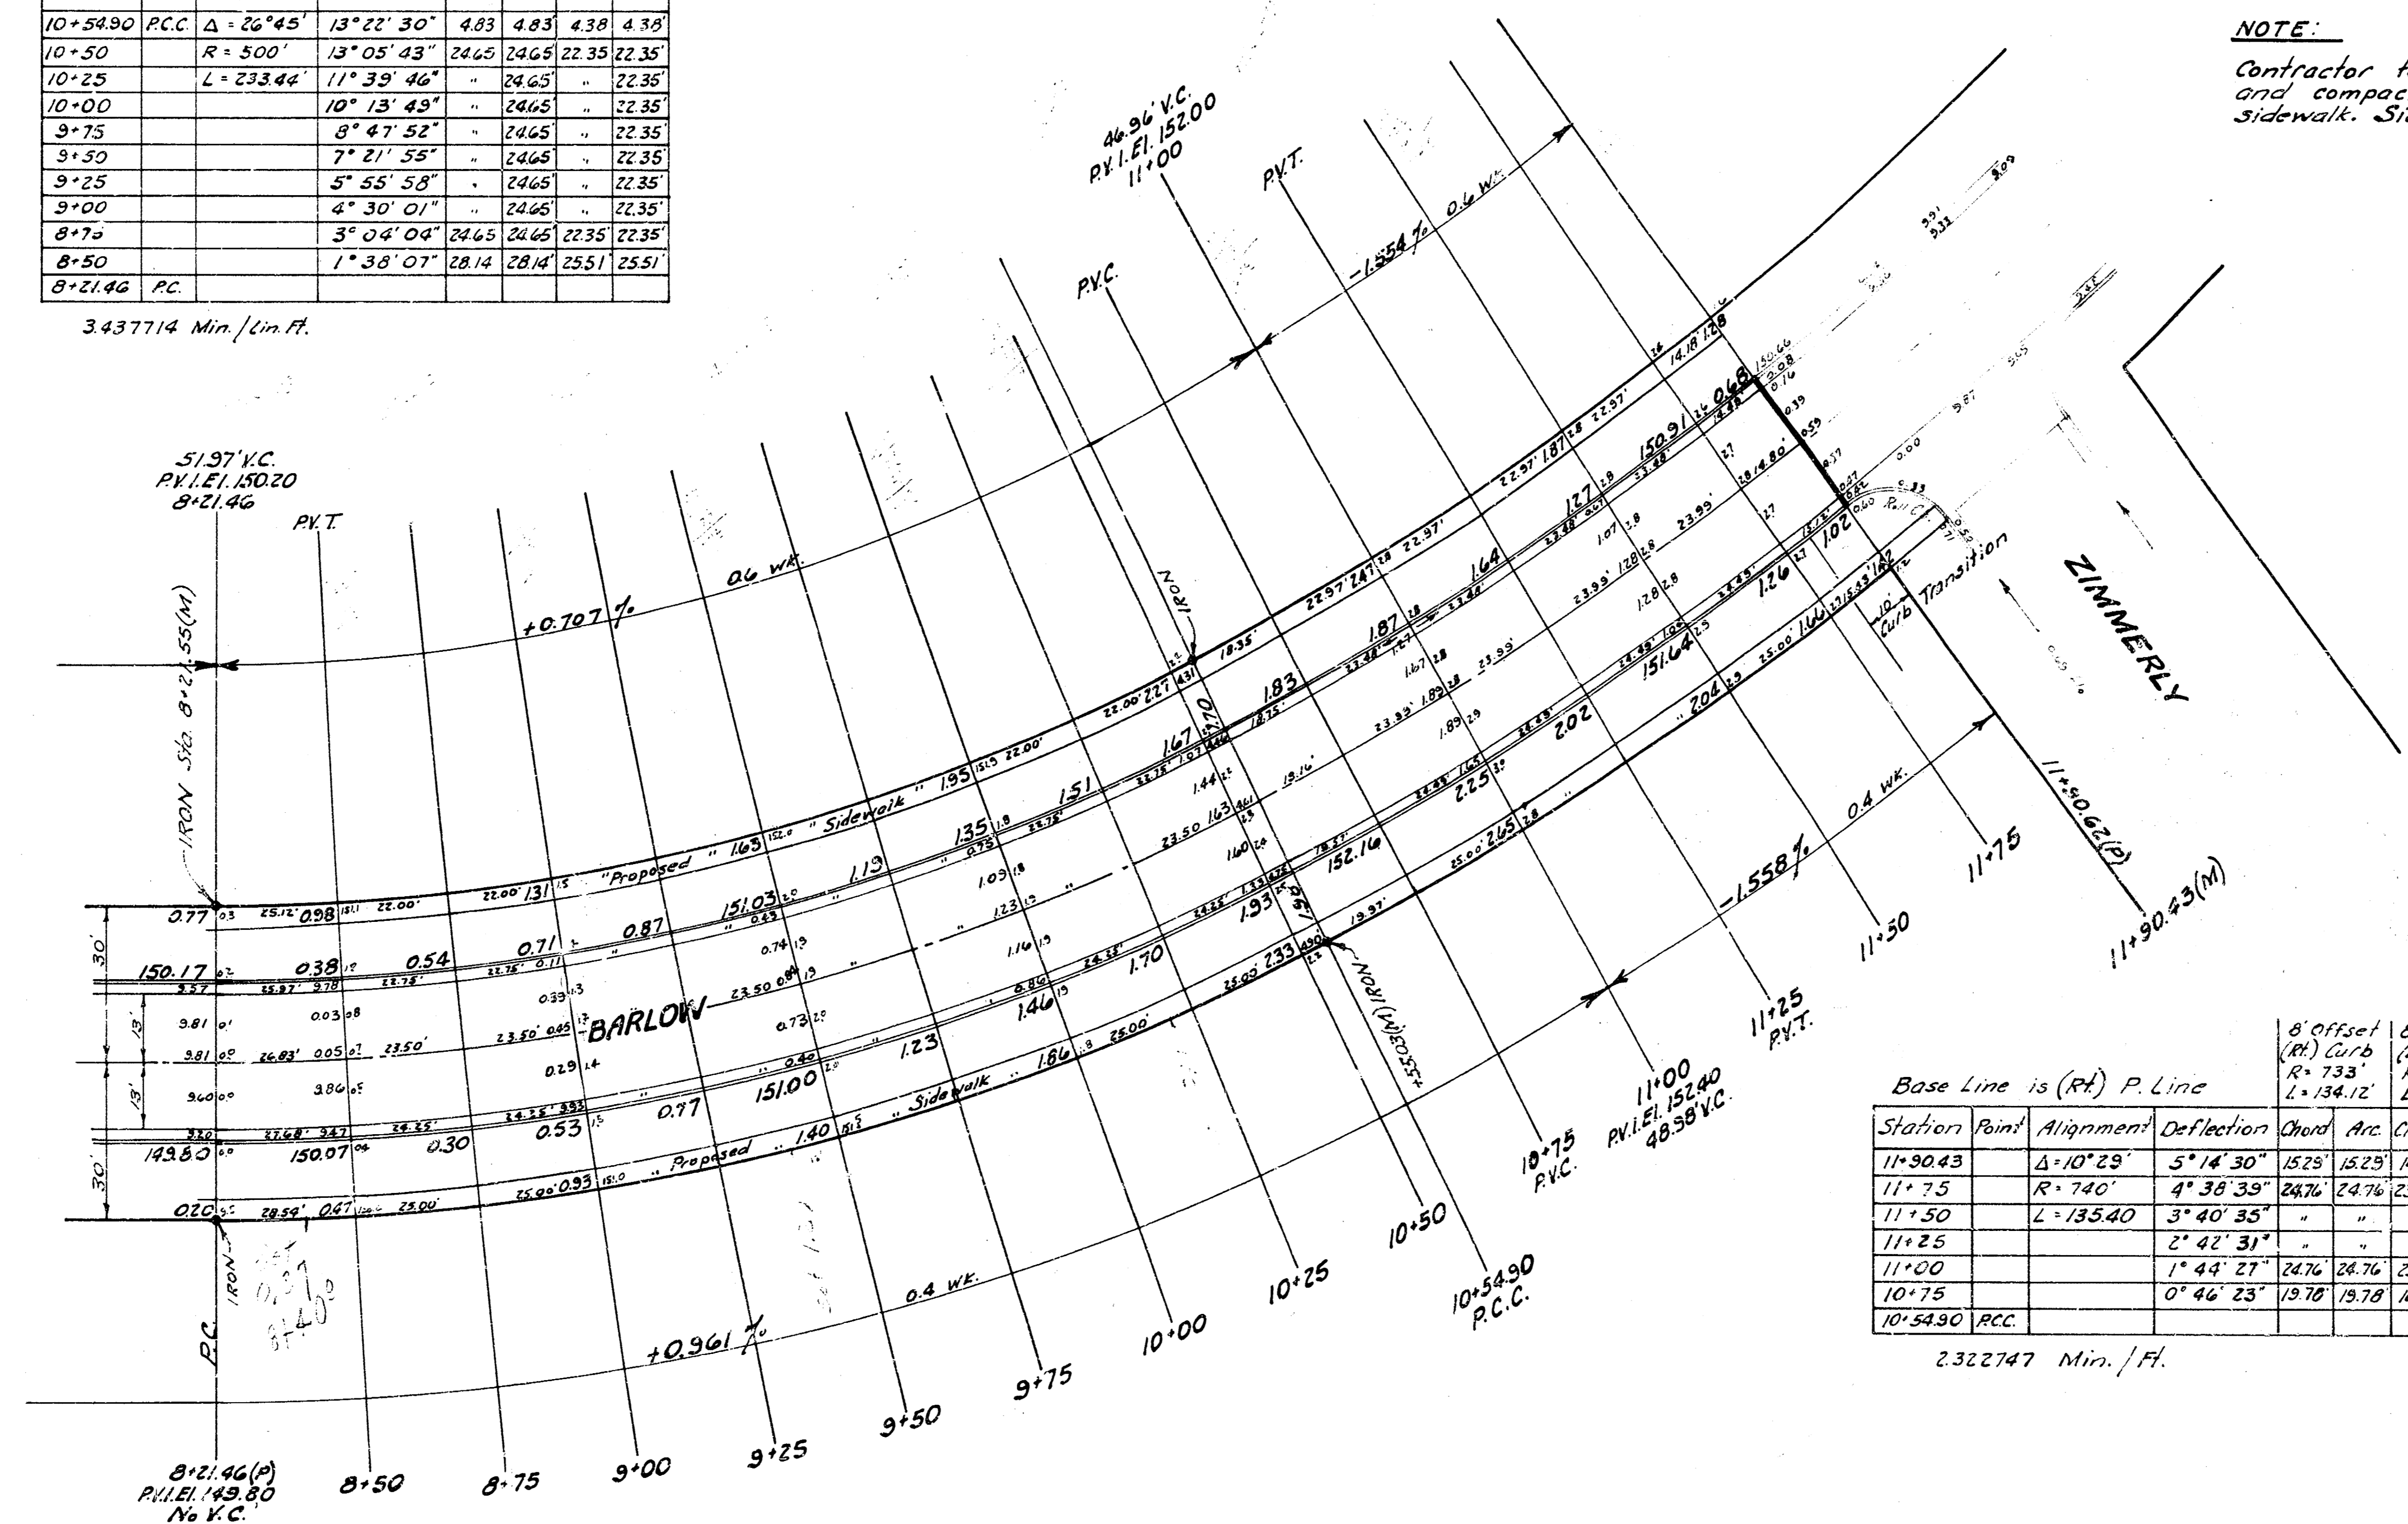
| 10+54.90 | P.C.C. | Δ = 26°45' | 13° 22' 30" | 4.83 | 4.83' | 4.38 | 4.38' |
|---|---|---|---|---|---|---|---|
| 10+50 | | R = 500' | 13° 05' 43" | 24.65 | 24.65' | 22.35 | 22.35' |
| 10+25 | | L = 233.44' | 11° 39' 46" | " | 24.65' | " | 22.35' |
| 10+00 | | | 10° 13' 49" | " | 24.65' | " | 22.35' |
| 9+75 | | | 8° 47' 52" | " | 24.65' | " | 22.35' |
| 9+50 | | | 7° 21' 55" | " | 24.65' | " | 22.35' |
| 9+25 | | | 5° 55' 58" | " | 24.65' | " | 22.35' |
| 9+00 | | | 4° 30' 01" | " | 24.65' | " | 22.35' |
| 8+75 | | | 3° 04' 04" | 24.65 | 24.65' | 22.35' | 22.35' |
| 8+50 | | | 1° 38' 07" | 28.14 | 28.14' | 25.51' | 25.51' |
| 8+21.46 | P.C. | | | | | | |

3.437714 Min./Lin. Ft.

NOTE:
Contractor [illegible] and compac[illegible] sidewalk. Si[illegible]

46.96' V.C.
P.V.I. El. 152.00
11+00

P.V.T.

P.V.C.

-1.554% 0.6 Wk.

51.97' V.C.
P.V.I. El. 150.20
8+21.46

P.V.T.

+0.707% 0.6 Wk.

IRON Sta. 8+21.55(M)

IRON

"Proposed" Sidewalk

BARLOW

Proposed Sidewalk

ZIMMERLY

Curb Transition

10' Curb

0.77 150.17 150.07 149.80 0.20 0.98 0.38 0.54 0.71 0.87 1.31 1.65 1.95 1.35 1.51 1.19 1.67 1.83 1.87 1.64 1.27 1.26 1.02 2.04 2.02 2.25 2.65 1.93 2.33 1.70 1.46 1.23 1.86 1.40 0.93 0.97 0.53 0.30 0.47 151.03 151.00 151.64 152.16 150.91 0.68

-1.558% 0.4 Wk.

IRON 10+55.03(M)

11+00
P.V.I. El. 152.40
48.58' V.C.

11+25 P.V.T.

11+50

11+75

11+90.62(P)

11+90.43(M)

+0.961% 0.4 Wk.

P.C.

IRON

8+21.46(P)
P.V.I. El. 149.80
No V.C.

8+50 8+75 9+00 9+25 9+50 9+75 10+00 10+25 10+50

10+54.90 P.C.C.

10+75 P.V.C.

30' 13' 13' 30'

Base Line is (Rt.) P. Line

8' Offset (Rt.) Curb R = 733' L = 134.12'

| Station | Point | Alignment | Deflection | Chord | Arc. | C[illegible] |
|---|---|---|---|---|---|---|
| 11+90.43 | | Δ = 10°29' | 5° 14' 30" | 15.29' | 15.25' | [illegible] |
| 11+75 | | R = 740' | 4° 38' 39" | 24.76' | 24.76' | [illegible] |
| 11+50 | | L = 135.40 | 3° 40' 35" | " | " | |
| 11+25 | | | 2° 42' 31" | " | " | |
| 11+00 | | | 1° 44' 27" | 24.76' | 24.76' | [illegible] |
| 10+75 | | | 0° 46' 23" | 19.78' | 19.78' | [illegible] |
| 10+54.90 | P.C.C. | | | | | |

2.322747 Min./Ft.